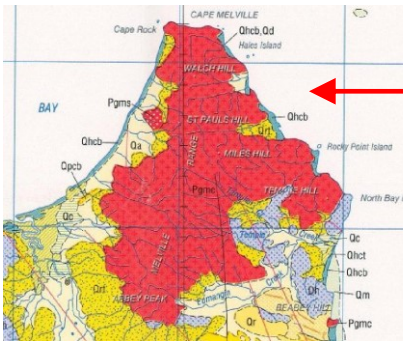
CAPE MELVILLE
Cape Rock
Qhcb,Qd
Hales Island
WALSH HILL
BAY
Pgms
Qhcb
ST PAULS HILL
Qhcb
Qhcb
Qa
RANGE
MILES HILL
Rocky Point Island
Qpcb
Pgmc
TREVORS HILL
North Bay
Qc
Qc
Qhct
Qhcb
MELVILLE
Qh
Qm
AMBER PEAK
BEADEN HILL
Qr
Pgmc
Qr